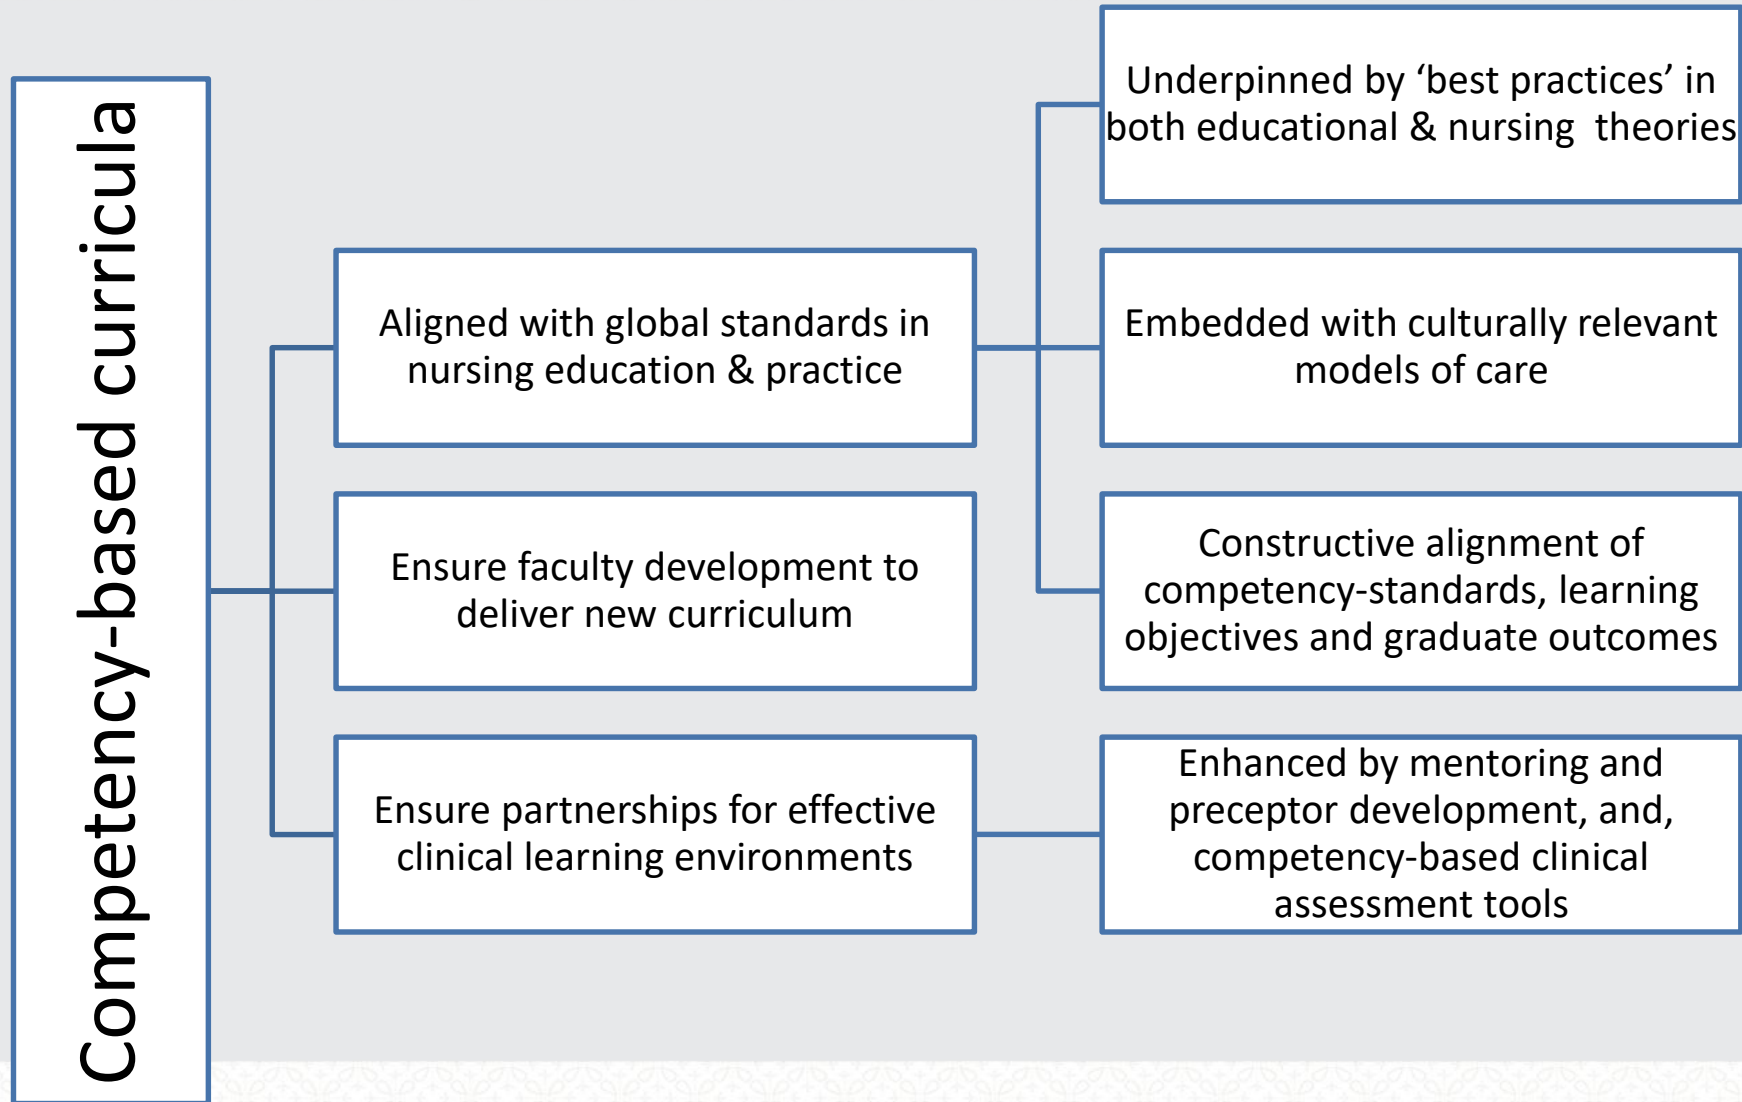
Competency-based curricula

Aligned with global standards in nursing education & practice

Ensure faculty development to deliver new curriculum

Ensure partnerships for effective clinical learning environments

Underpinned by ‘best practices’ in both educational & nursing theories

Embedded with culturally relevant models of care

Constructive alignment of competency-standards, learning objectives and graduate outcomes

Enhanced by mentoring and preceptor development, and, competency-based clinical assessment tools